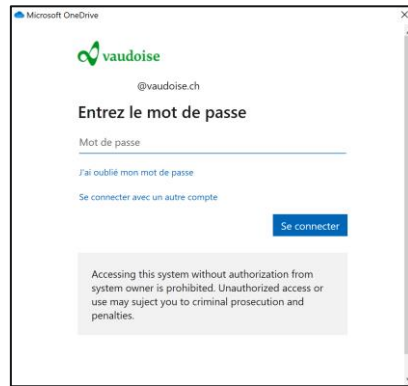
Microsoft OneDrive

vaudoise

@vaudoise.ch

Entrez le mot de passe

Mot de passe

J'ai oublié mon mot de passe

Se connecter avec un autre compte

Se connecter

Accessing this system without authorization from system owner is prohibited. Unauthorized access or use may suject you to criminal prosecution and penalties.